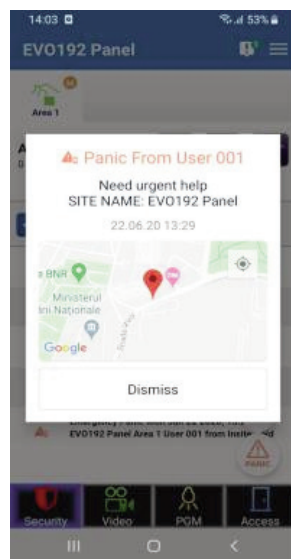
14:03
53%
EVO192 Panel

Area 1

Panic From User 001
Need urgent help
SITE NAME: EVO192 Panel
22.06.20 13:29

BNR
Ministerul
ini Naționale
Google

Dismiss

Emergency Panic Alarm
EVO192 Panel Area 1 User 001 from Insite

PANIC

Security
Video
PGM
Access